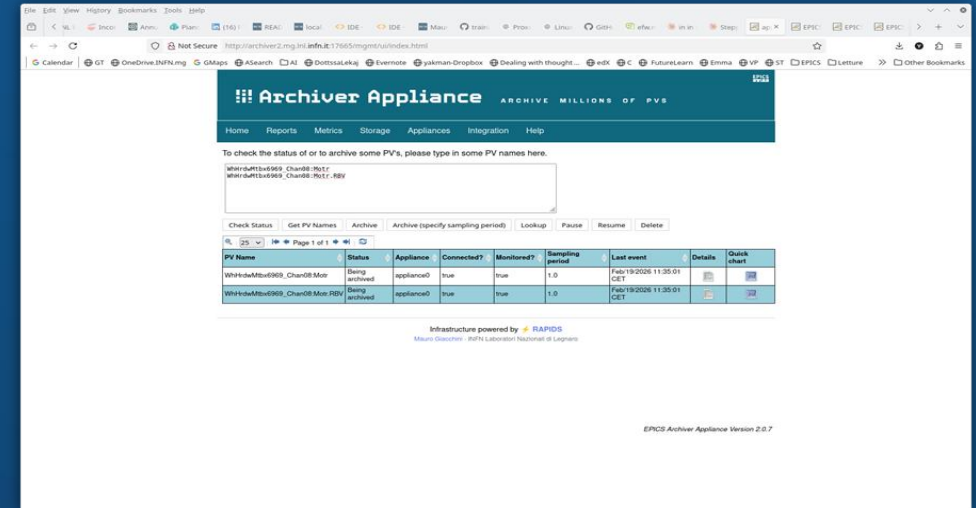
File Edit View History Bookmarks Tools Help

Not Secure http://archiver2.mg.lnl.infn.it:17665/mgmt/ui/index.html

Calendar GT OneDrive.INFN.mg GMaps ASearch AI DottssaLekaj Evernote yakman-Dropbox Dealing with thought... edX C FutureLearn Emma VP ST EPICS Letture Other Bookmarks

Archiver Appliance ARCHIVE MILLIONS OF PVS

Home Reports Metrics Storage Appliances Integration Help

To check the status of or to archive some PV's, please type in some PV names here.

WhHrdwMtbx6969_Chan08:Motr
WhHrdwMtbx6969_Chan08:Motr.RBV

Check Status Get PV Names Archive Archive (specify sampling period) Lookup Pause Resume Delete

25 Page 1 of 1

| PV Name | Status | Appliance | Connected? | Monitored? | Sampling period | Last event | Details | Quick chart |
|---|---|---|---|---|---|---|---|---|
| WhHrdwMtbx6969_Chan08:Motr | Being archived | appliance0 | true | true | 1.0 | Feb/19/2026 11:35:01 CET | | |
| WhHrdwMtbx6969_Chan08:Motr.RBV | Being archived | appliance0 | true | true | 1.0 | Feb/19/2026 11:35:01 CET | | |

Infrastructure powered by RAPIDS
Mauro Giacchini - INFN Laboratori Nazionali di Legnaro

EPICS Archiver Appliance Version 2.0.7